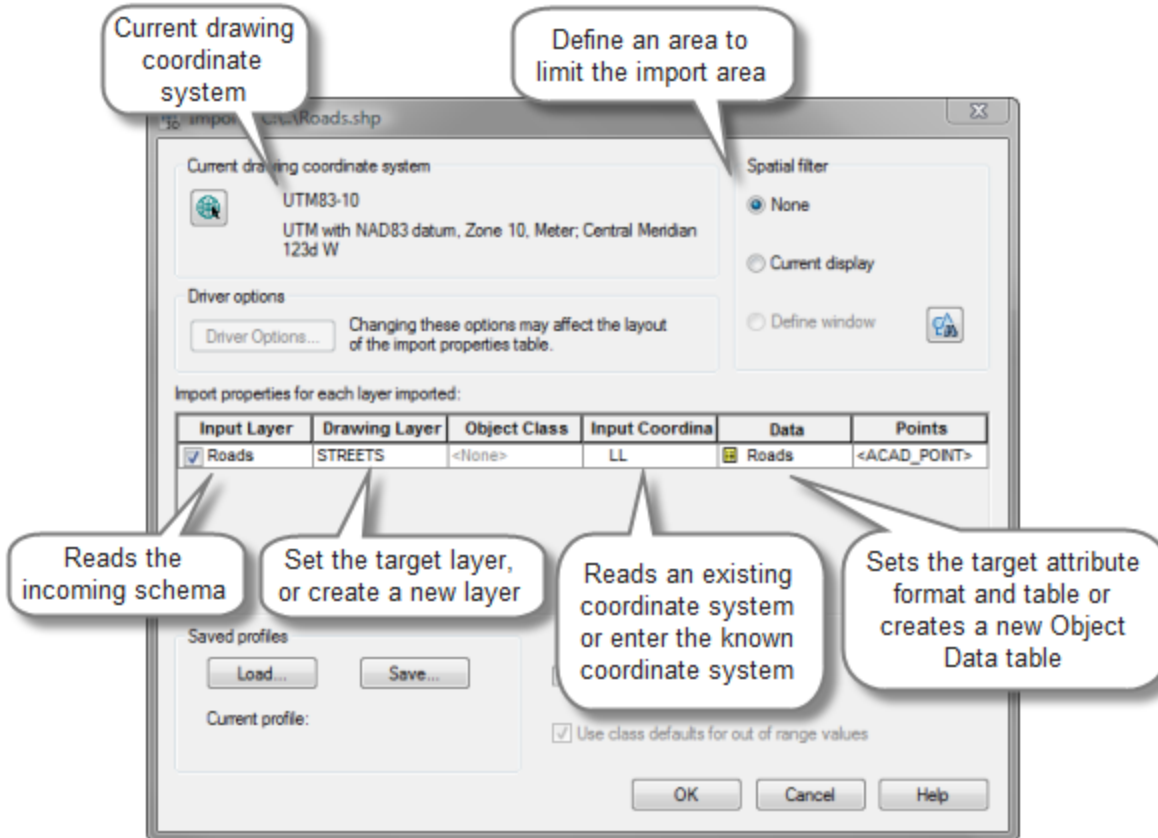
Current drawing coordinate system

Define an area to limit the import area

Impo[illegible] C:\Roads.shp

Current dra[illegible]ing coordinate system

UTM83-10

UTM with NAD83 datum, Zone 10, Meter; Central Meridian 123d W

Spatial filter

None

Current display

Define window

Driver options

Driver Options...

Changing these options may affect the layout of the import properties table.

Import properties for each layer imported:

| Input Layer | Drawing Layer | Object Class | Input Coordina | Data | Points |
|---|---|---|---|---|---|
| Roads | STREETS | <None> | LL | Roads | <ACAD_POINT> |

Reads the incoming schema

Set the target layer, or create a new layer

Reads an existing coordinate system or enter the known coordinate system

Sets the target attribute format and table or creates a new Object Data table

Saved profiles

Load...

Save...

Current profile:

Use class defaults for out of range values

OK

Cancel

Help